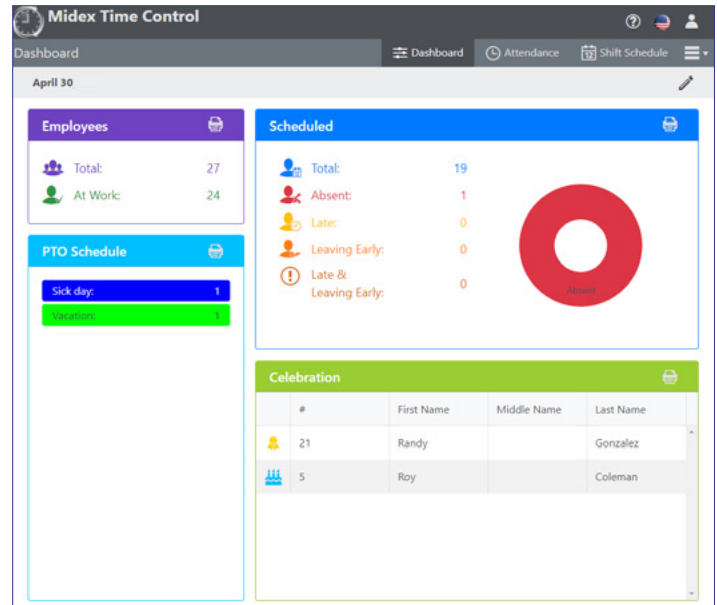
Midex Time Control

Dashboard

Dashboard Attendance Shift Schedule

April 30

Employees

Total: 27

At Work: 24

PTO Schedule

Sick day: 1

Vacation: 1

Scheduled

Total: 19

Absent: 1

Late: 0

Leaving Early: 0

Late & Leaving Early: 0

Absent

Celebration

| | # | First Name | Middle Name | Last Name |
|---|---|---|---|---|
| | 21 | Randy | | Gonzalez |
| | 5 | Roy | | Coleman |